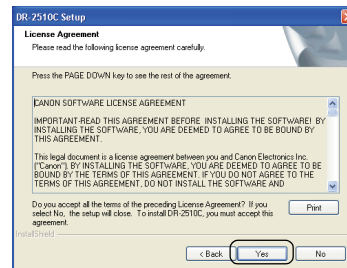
DR-2510C Setup

License Agreement

Please read the following license agreement carefully.

Press the PAGE DOWN key to see the rest of the agreement.

CANON SOFTWARE LICENSE AGREEMENT

IMPORTANT-READ THIS AGREEMENT BEFORE INSTALLING THE SOFTWARE! BY INSTALLING THE SOFTWARE, YOU ARE DEEMED TO AGREE TO BE BOUND BY THIS AGREEMENT.

This legal document is a license agreement between you and Canon Electronics Inc. ("Canon"). BY INSTALLING THE SOFTWARE, YOU ARE DEEMED TO AGREE TO BE BOUND BY THE TERMS OF THIS AGREEMENT. IF YOU DO NOT AGREE TO THE TERMS OF THIS AGREEMENT, DO NOT INSTALL THE SOFTWARE AND

Do you accept all the terms of the preceding License Agreement? If you select No, the setup will close. To install DR-2510C, you must accept this agreement.

Print

InstallShield

< Back

Yes

No